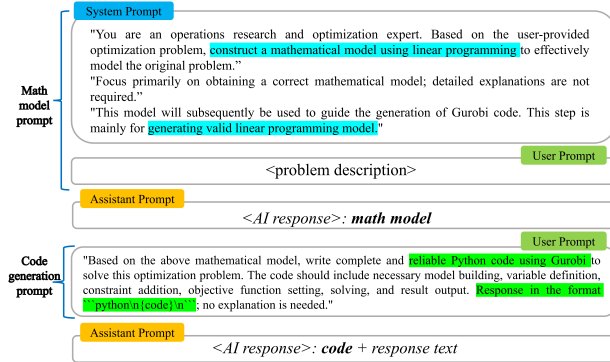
System Prompt

"You are an operations research and optimization expert. Based on the user-provided optimization problem, construct a mathematical model using linear programming to effectively model the original problem."

"Focus primarily on obtaining a correct mathematical model; detailed explanations are not required."

"This model will subsequently be used to guide the generation of Gurobi code. This step is mainly for generating valid linear programming model."

Math model prompt

User Prompt

<problem description>

Assistant Prompt

*<AI response>: math model*

Code generation prompt

User Prompt

"Based on the above mathematical model, write complete and reliable Python code using Gurobi to solve this optimization problem. The code should include necessary model building, variable definition, constraint addition, objective function setting, solving, and result output. Response in the format ```python\n{code}\n```; no explanation is needed."

Assistant Prompt

*<AI response>: code + response text*